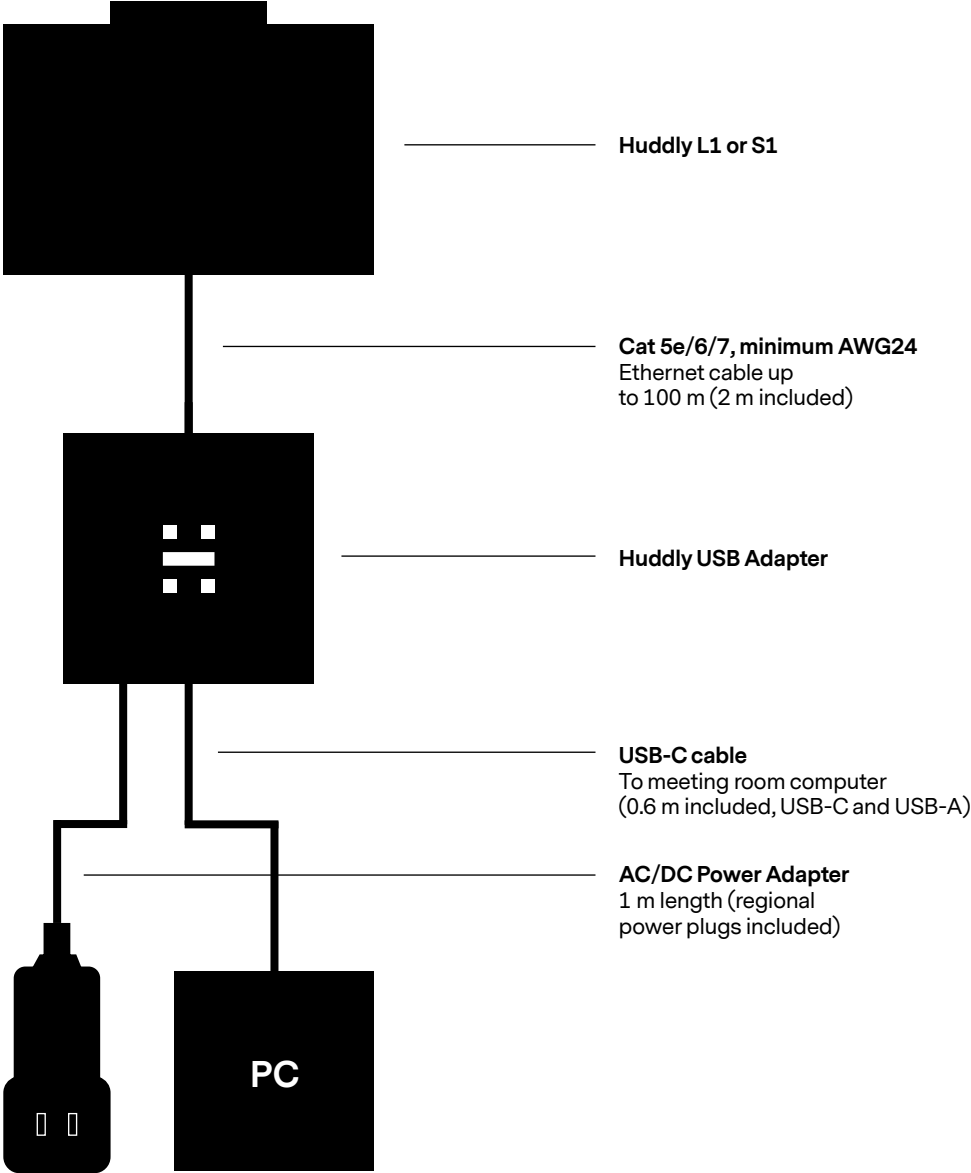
Huddly L1 or S1

Cat 5e/6/7, minimum AWG24
Ethernet cable up to 100 m (2 m included)

Huddly USB Adapter

USB-C cable
To meeting room computer (0.6 m included, USB-C and USB-A)

AC/DC Power Adapter
1 m length (regional power plugs included)

PC